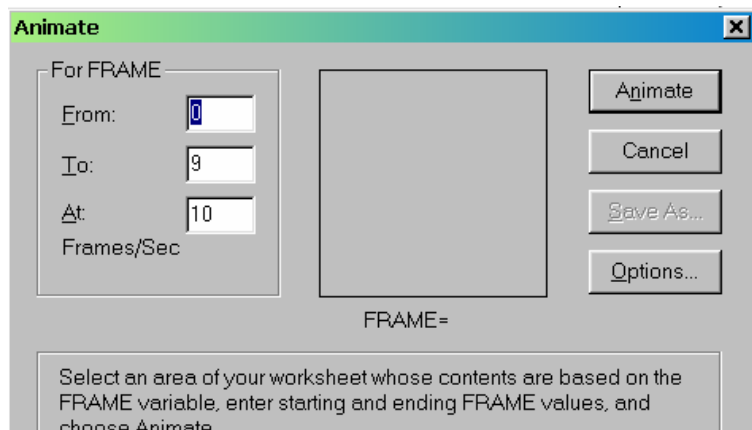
Animate

For FRAME

From: 0

To: 9

At: 10

Frames/Sec

Animate

Cancel

Save As...

Options...

FRAME=

Select an area of your worksheet whose contents are based on the FRAME variable, enter starting and ending FRAME values, and choose Animate.